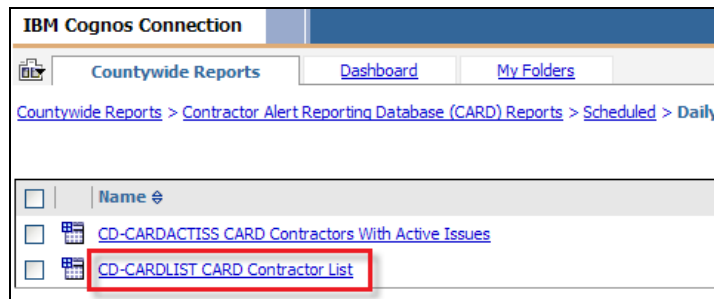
IBM Cognos Connection

Countywide Reports | Dashboard | My Folders

Countywide Reports > Contractor Alert Reporting Database (CARD) Reports > Scheduled > Daily

Name

CD-CARDACTISS CARD Contractors With Active Issues

CD-CARDLIST CARD Contractor List